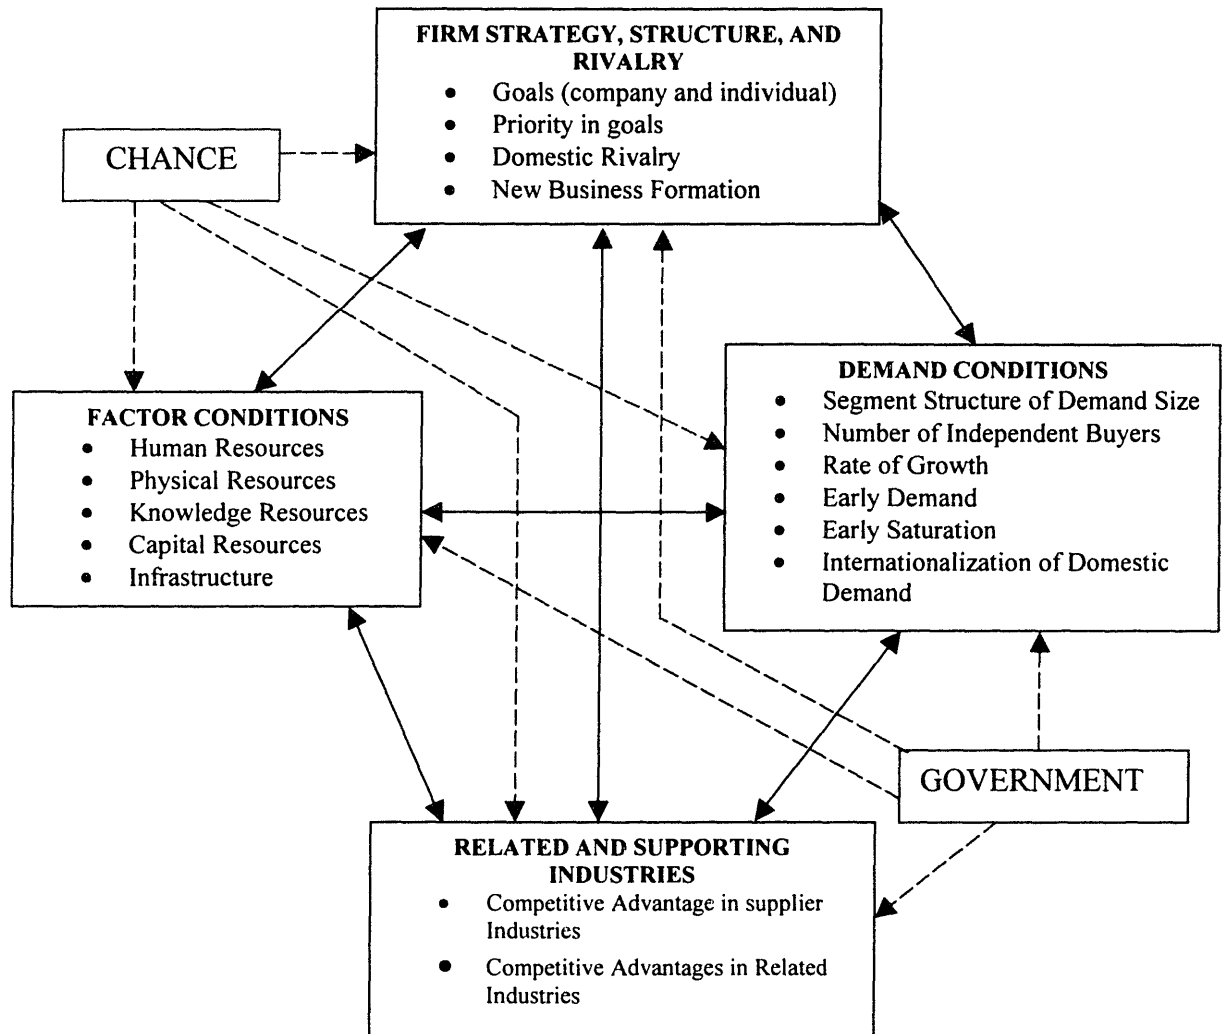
FIRM STRATEGY, STRUCTURE, AND RIVALRY
- Goals (company and individual)
- Priority in goals
- Domestic Rivalry
- New Business Formation

CHANCE

DEMAND CONDITIONS
- Segment Structure of Demand Size
- Number of Independent Buyers
- Rate of Growth
- Early Demand
- Early Saturation
- Internationalization of Domestic Demand

FACTOR CONDITIONS
- Human Resources
- Physical Resources
- Knowledge Resources
- Capital Resources
- Infrastructure

GOVERNMENT

RELATED AND SUPPORTING INDUSTRIES
- Competitive Advantage in supplier Industries
- Competitive Advantages in Related Industries